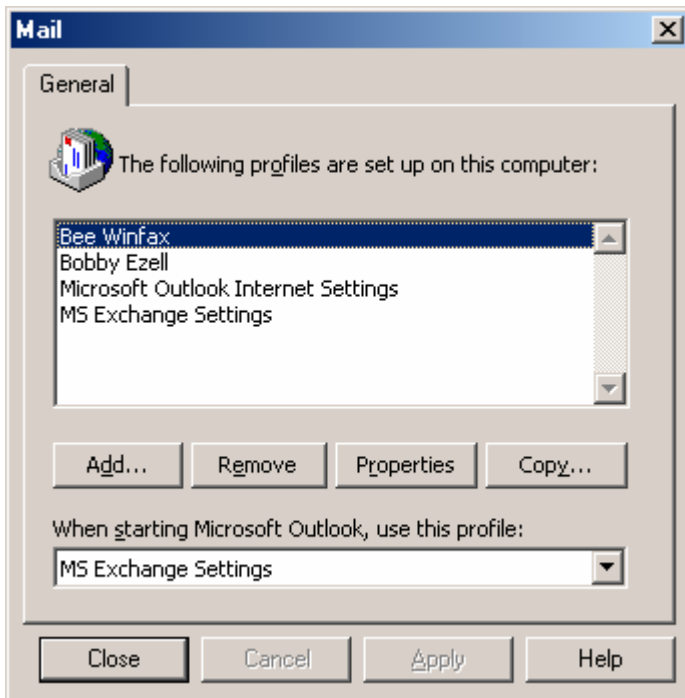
Mail

General

The following profiles are set up on this computer:

Bee Winfax
Bobby Ezell
Microsoft Outlook Internet Settings
MS Exchange Settings

Add... Remove Properties Copy...

When starting Microsoft Outlook, use this profile:

MS Exchange Settings

Close Cancel Apply Help